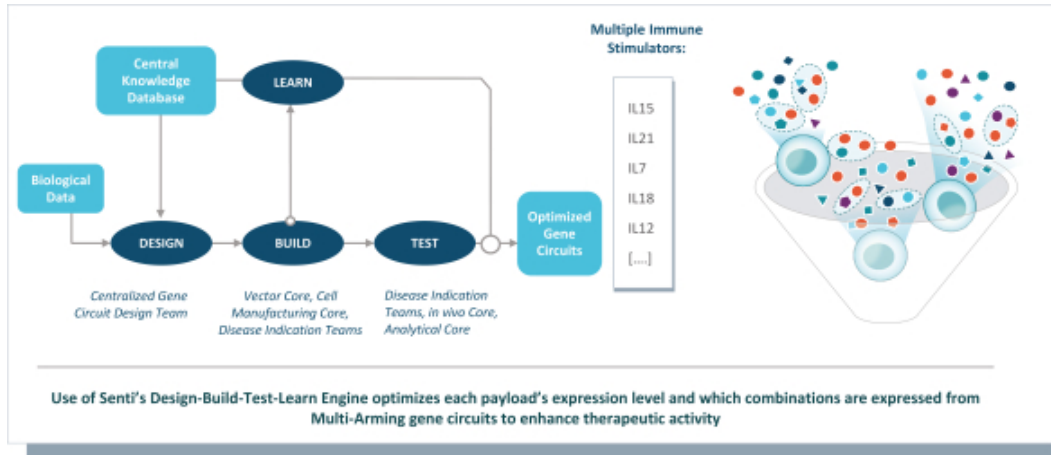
Central Knowledge Database

LEARN

Biological Data

DESIGN

BUILD

TEST

Optimized Gene Circuits

Multiple Immune Stimulators:

IL15

IL21

IL7

IL18

IL12

[....]

Centralized Gene Circuit Design Team

Vector Core, Cell Manufacturing Core, Disease Indication Teams

Disease Indication Teams, in vivo Core, Analytical Core

Use of Senti's Design-Build-Test-Learn Engine optimizes each payload's expression level and which combinations are expressed from Multi-Arming gene circuits to enhance therapeutic activity